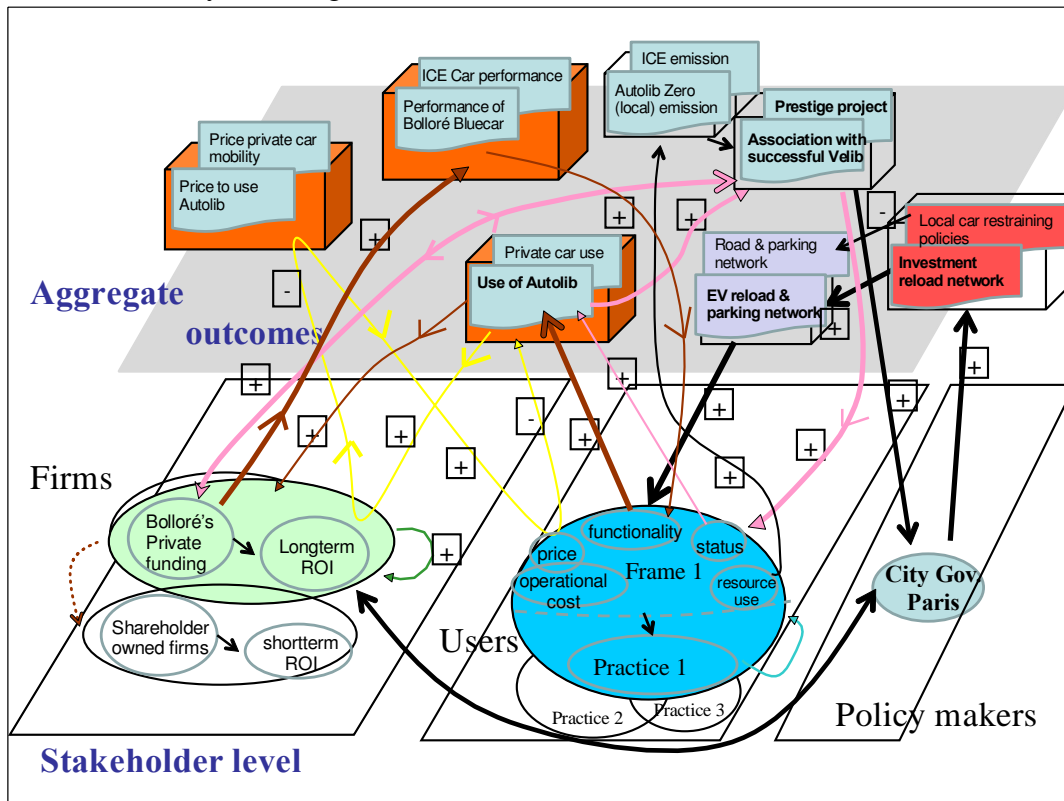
ICE Car performance
Performance of Bolloré Bluecar

ICE emission
Autolib Zero (local) emission

Prestige project
Association with successful Velib

Price private car mobility
Price to use Autolib

Private car use
Use of Autolib

Road & parking network
EV reload & parking network

Local car restraining policies
Investment reload network

Aggregate outcomes

Firms
Bolloré's Private funding
Longterm ROI
Shareholder owned firms
shortterm ROI

Users
functionality
price
status
operational cost
Frame 1
resource use
Practice 1
Practice 2
Practice 3

City Gov. Paris
Policy makers

Stakeholder level

+ + - + + + + + - + + + + + + + - + +